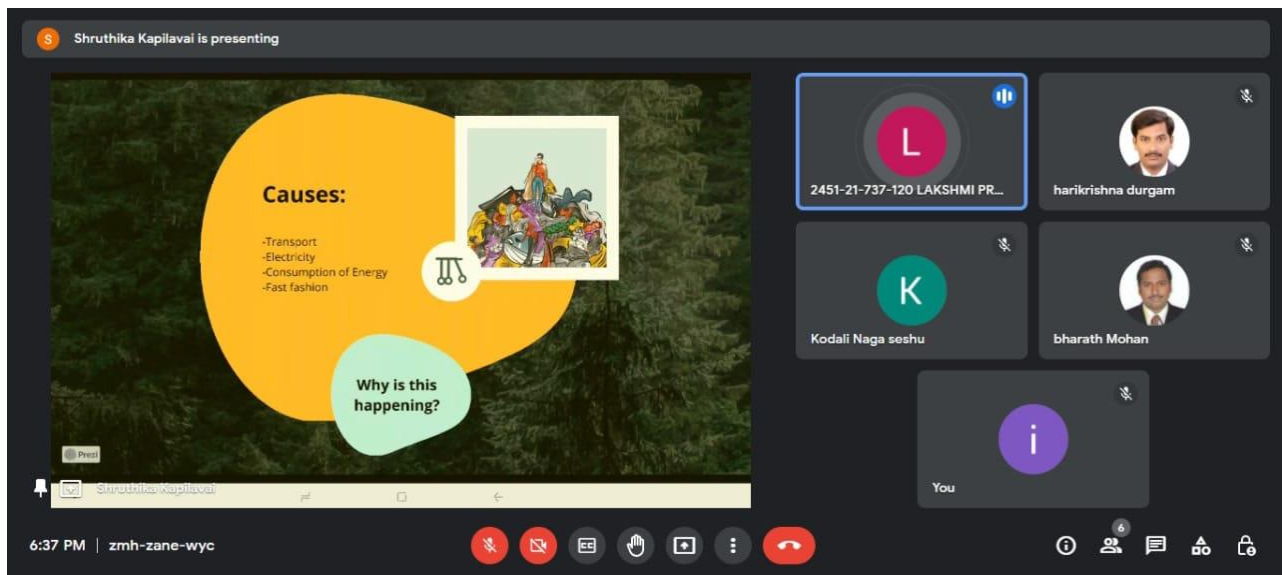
S Shruthika Kapilavai is presenting

Causes:

-Transport
-Electricity
-Consumption of Energy
-Fast fashion

Why is this happening?

Prezi

Shruthika Kapilavai

L
2451-21-737-120 LAKSHMI PR...

harikrishna durgam

K
Kodali Naga seshu

bharath Mohan

i
You

6:37 PM | zmh-zane-wyc

6